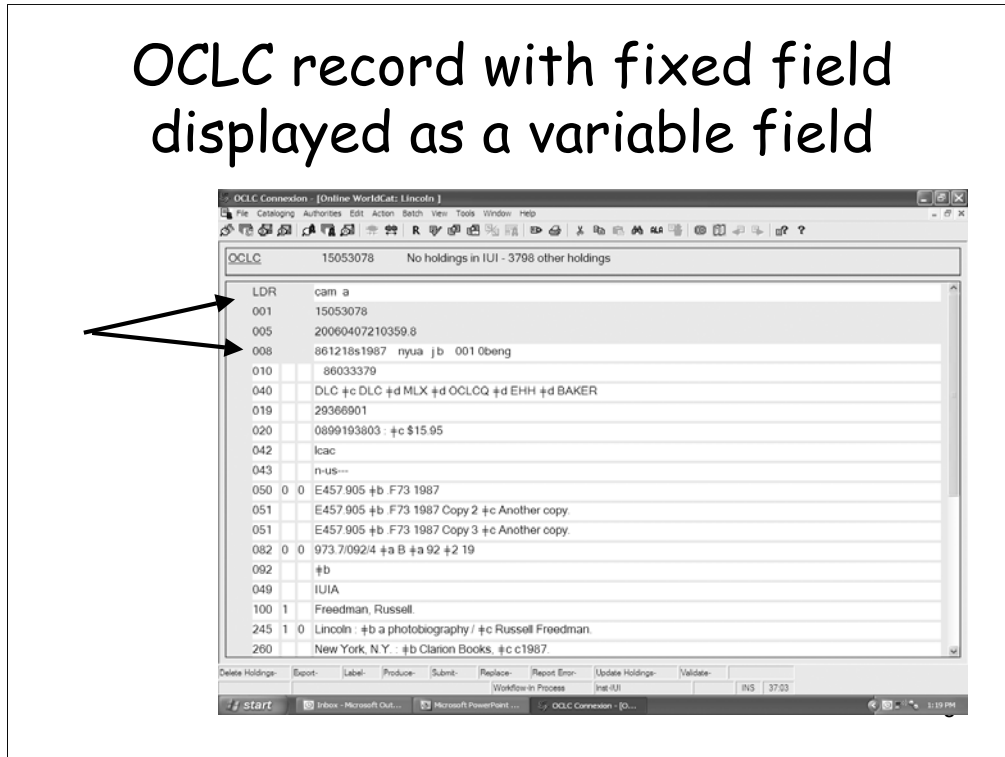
OCLC record with fixed field displayed as a variable field

OCLC Connexion - [Online WorldCat: Lincoln ]

File Cataloging Authorities Edit Action Batch View Tools Window Help

R

?

| OCLC | 15053078 | No holdings in IUI - 3798 other holdings |
|---|---|---|

| | | | |
|---|---|---|---|
| LDR | | | cam a |
| 001 | | | 15053078 |
| 005 | | | 20060407210359.8 |
| 008 | | | 861218s1987 nyua jb 001 0beng |
| 010 | | | 86033379 |
| 040 | | | DLC ǂc DLC ǂd MLX ǂd OCLCQ ǂd EHH ǂd BAKER |
| 019 | | | 29366901 |
| 020 | | | 0899193803 : ǂc $15.95 |
| 042 | | | lcac |
| 043 | | | n-us--- |
| 050 | 0 | 0 | E457.905 ǂb .F73 1987 |
| 051 | | | E457.905 ǂb .F73 1987 Copy 2 ǂc Another copy. |
| 051 | | | E457.905 ǂb .F73 1987 Copy 3 ǂc Another copy. |
| 082 | 0 | 0 | 973.7/092/4 ǂa B ǂa 92 ǂ2 19 |
| 092 | | | ǂb |
| 049 | | | IUIA |
| 100 | 1 | | Freedman, Russell. |
| 245 | 1 | 0 | Lincoln : ǂb a photobiography / ǂc Russell Freedman. |
| 260 | | | New York, N.Y. : ǂb Clarion Books, ǂc c1987. |

Delete Holdings- Export- Label- Produce- Submit- Replace- Report Error- Update Holdings- Validate-

Workflow-In Process Inst-IUI INS 37:03

start Inbox - Microsoft Out... Microsoft PowerPoint ... OCLC Connexion - [O... 1:19 PM

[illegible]